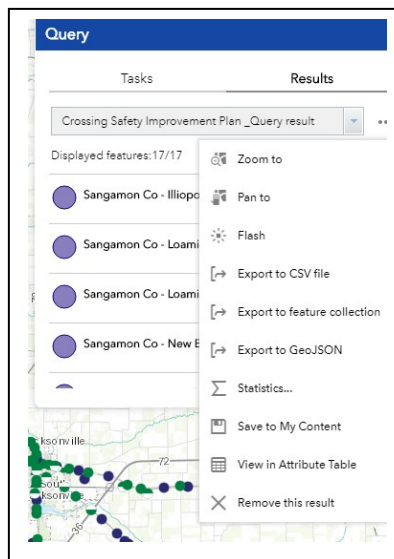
Query

Tasks

Results

Crossing Safety Improvement Plan _Query result

Displayed features:17/17

Sangamon Co - Illiopo

Sangamon Co - Loami

Sangamon Co - Loami

Sangamon Co - New E

Zoom to

Pan to

Flash

Export to CSV file

Export to feature collection

Export to GeoJSON

Statistics...

Save to My Content

View in Attribute Table

Remove this result

ksonville

72

36